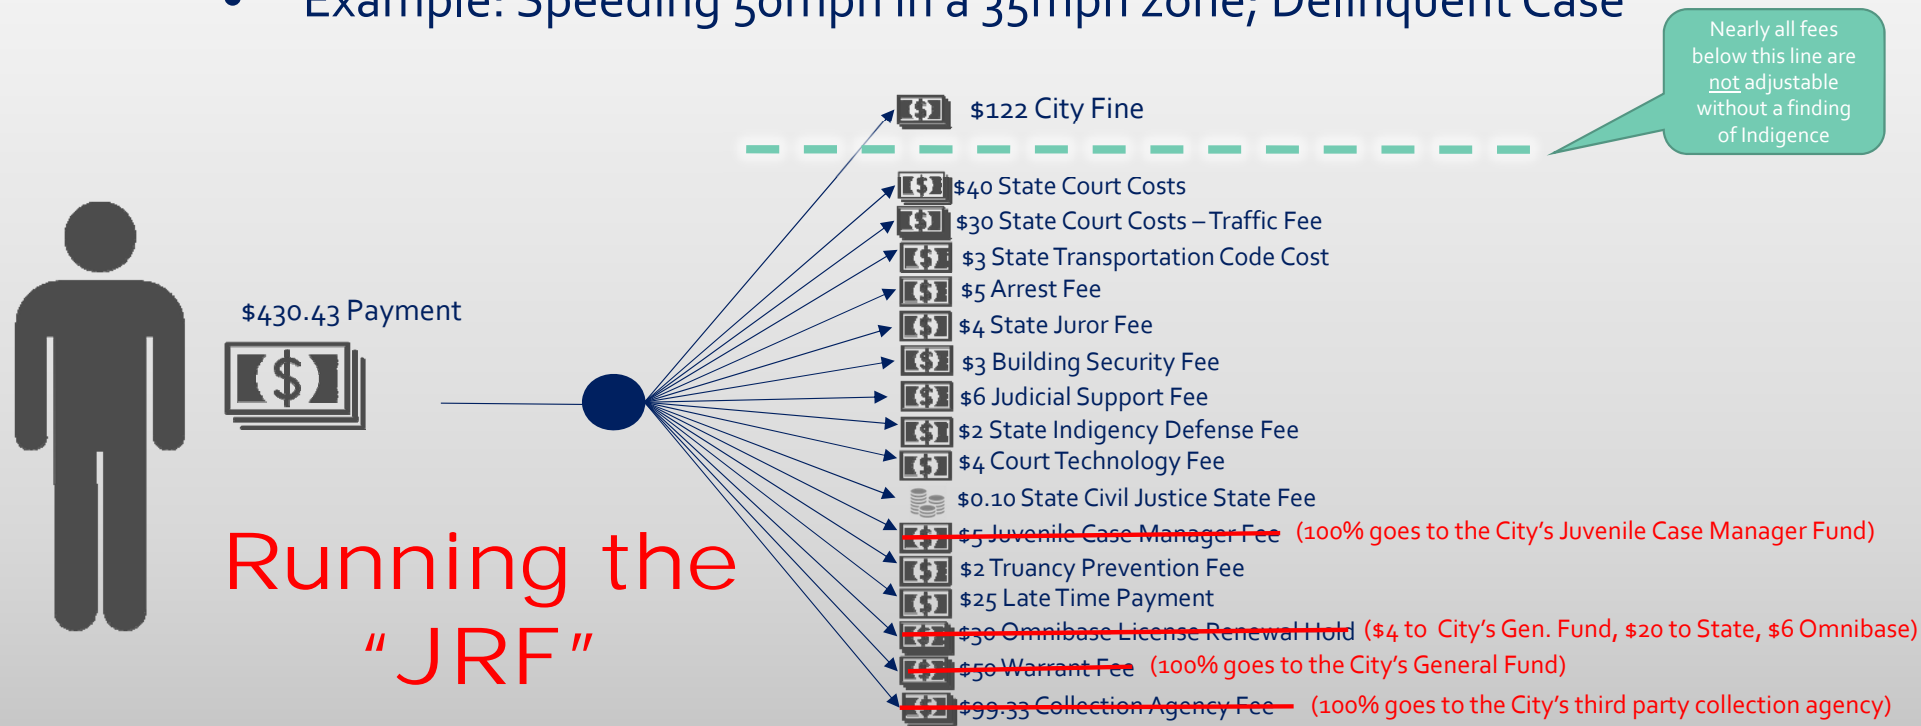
• Example: Speeding 50mph in a 35mph zone; Delinquent Case

Nearly all fees below this line are not adjustable without a finding of Indigence

$122 City Fine

$430.43 Payment

$40 State Court Costs
$30 State Court Costs – Traffic Fee
$3 State Transportation Code Cost
$5 Arrest Fee
$4 State Juror Fee
$3 Building Security Fee
$6 Judicial Support Fee
$2 State Indigency Defense Fee
$4 Court Technology Fee
$0.10 State Civil Justice State Fee
$5 Juvenile Case Manager Fee (100% goes to the City's Juvenile Case Manager Fund)
$2 Truancy Prevention Fee
$25 Late Time Payment
$30 Omnibase License Renewal Hold ($4 to City's Gen. Fund, $20 to State, $6 Omnibase)
$50 Warrant Fee (100% goes to the City's General Fund)
$99.33 Collection Agency Fee (100% goes to the City's third party collection agency)

Running the "JRF"